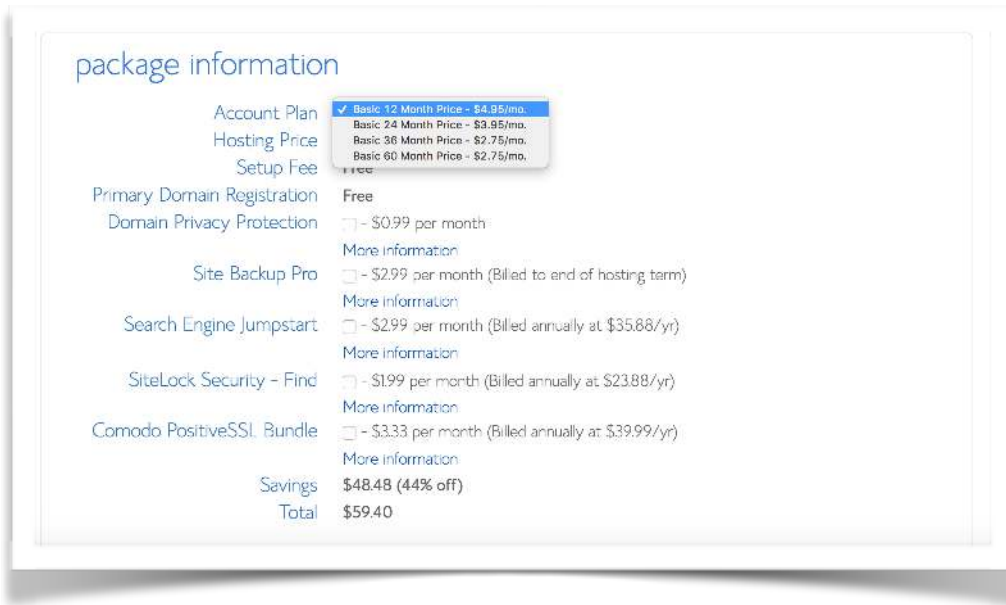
package information

Account Plan ✓ Basic 12 Month Price - \$4.95/mo.
Basic 24 Month Price - \$3.95/mo.
Basic 36 Month Price - \$2.75/mo.
Basic 60 Month Price - \$2.75/mo.
Hosting Price
Setup Fee Free
Primary Domain Registration Free
Domain Privacy Protection - \$0.99 per month
More information
Site Backup Pro - \$2.99 per month (Billed to end of hosting term)
More information
Search Engine Jumpstart - \$2.99 per month (Billed annually at \$35.88/yr)
More information
SiteLock Security - Find - \$1.99 per month (Billed annually at \$23.88/yr)
More information
Comodo PositiveSSL Bundle - \$3.33 per month (Billed annually at \$39.99/yr)
More information
Savings \$48.48 (44% off)
Total \$59.40